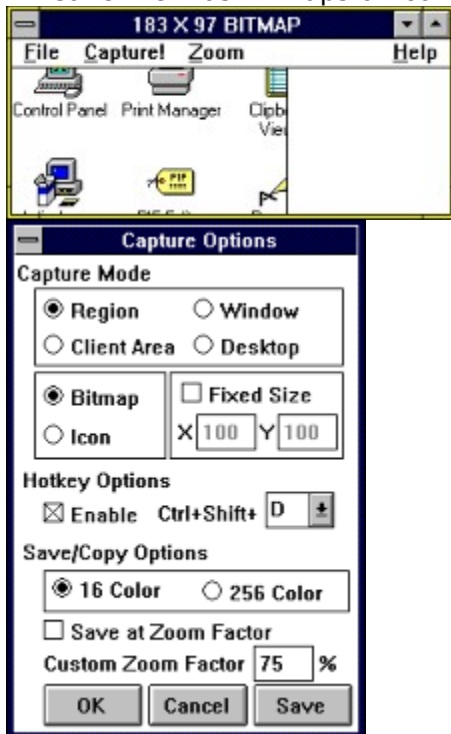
183 X 97 BITMAP
File Capture! Zoom Help
Control Panel Print Manager Clipb Vie
PIF

Capture Options
Capture Mode
Region
Window
Client Area
Desktop
Bitmap
Icon
Fixed Size
X 100 Y 100
Hotkey Options
Enable Ctrl+Shift+ D
Save/Copy Options
16 Color
256 Color
Save at Zoom Factor
Custom Zoom Factor 75 %
OK Cancel Save